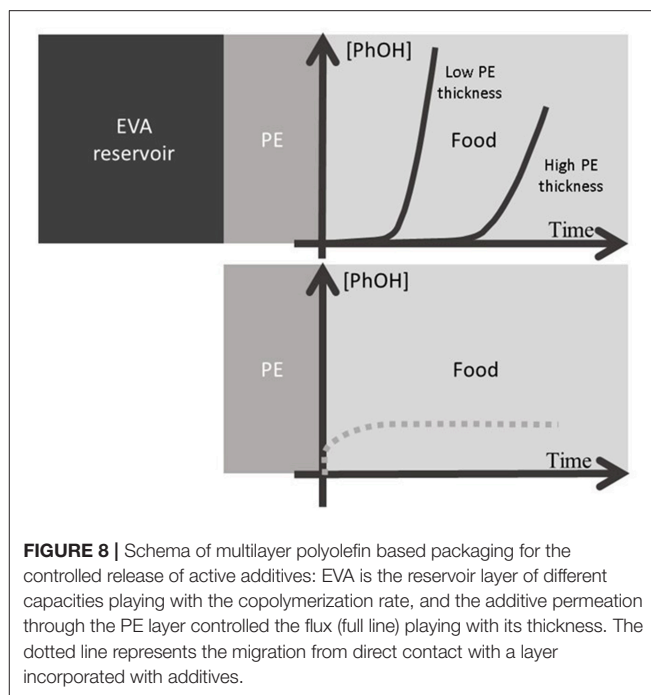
EVA reservoir

PE

[PhOH]

Low PE thickness

Food

High PE thickness

Time

PE

[PhOH]

Food

Time

**FIGURE 8 |** Schema of multilayer polyolefin based packaging for the controlled release of active additives: EVA is the reservoir layer of different capacities playing with the copolymerization rate, and the additive permeation through the PE layer controlled the flux (full line) playing with its thickness. The dotted line represents the migration from direct contact with a layer incorporated with additives.